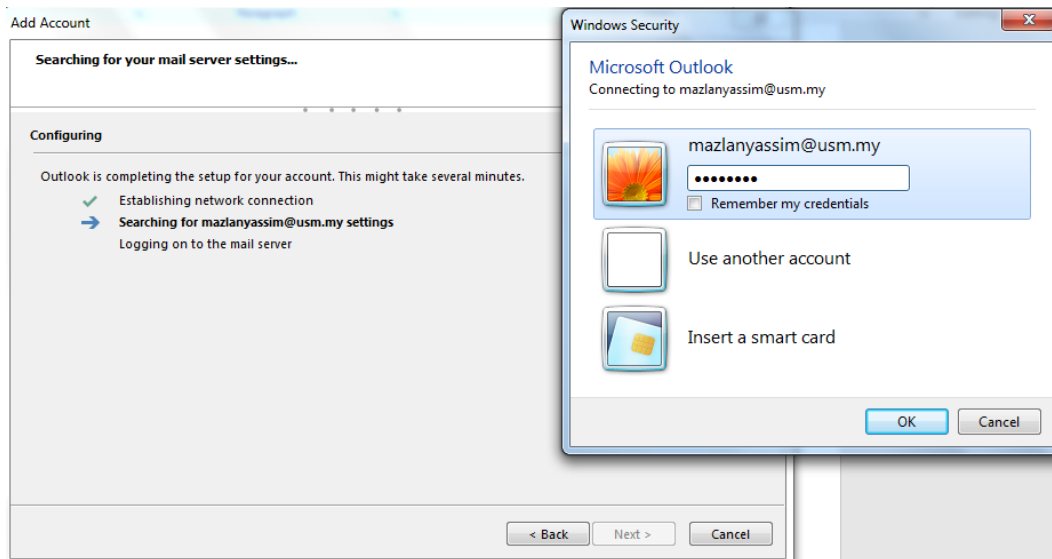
Add Account

Searching for your mail server settings...

Configuring

Outlook is completing the setup for your account. This might take several minutes.

Establishing network connection

Searching for mazlanyassim@usm.my settings

Logging on to the mail server

< Back   Next >   Cancel

Windows Security

Microsoft Outlook

Connecting to mazlanyassim@usm.my

mazlanyassim@usm.my

••••••••

Remember my credentials

Use another account

Insert a smart card

OK   Cancel